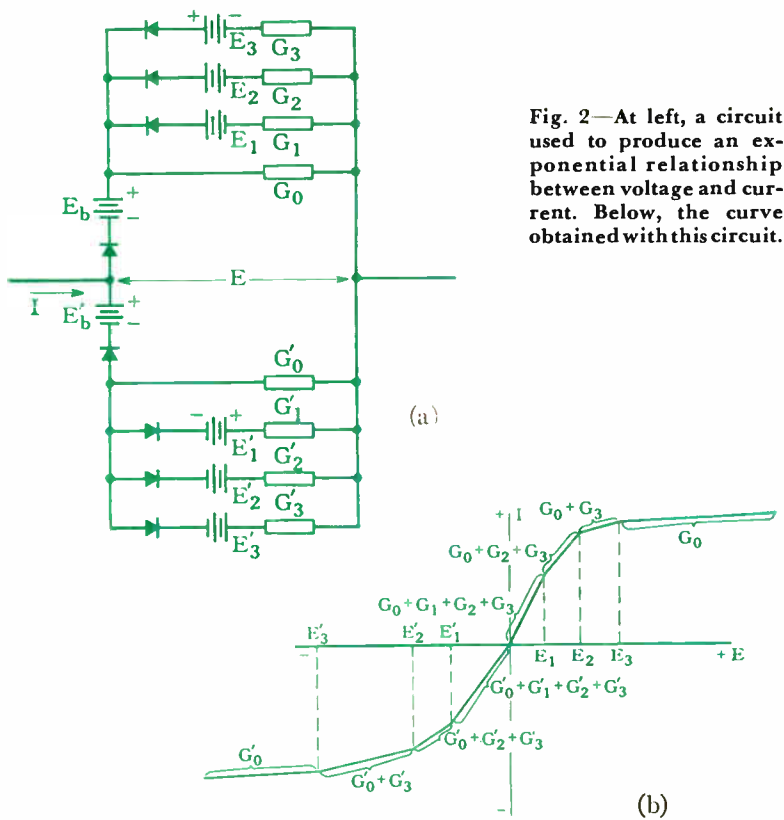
Fig. 2—At left, a circuit used to produce an exponential relationship between voltage and current. Below, the curve obtained with this circuit.

+ −
$E_3$ $G_3$
$E_2$ $G_2$
$E_1$ $G_1$
$G_0$
$E_b$ + −
E
I
$E'_b$ + −
$G'_0$
$G'_1$
− +
$E'_1$ $G'_2$
$E'_2$ $G'_3$
$E'_3$

(a)

+ I
$G_0 + G_3$
$G_0 + G_2 + G_3$
$G_0$
$G_0 + G_1 + G_2 + G_3$
$E'_3$ $E'_2$ $E'_1$
−
$E_1$ $E_2$ $E_3$
+ E
$G'_0 + G'_1 + G'_2 + G'_3$
$G'_0 + G'_2 + G'_3$
$G'_0$
$G'_0 + G'_3$
−

(b)